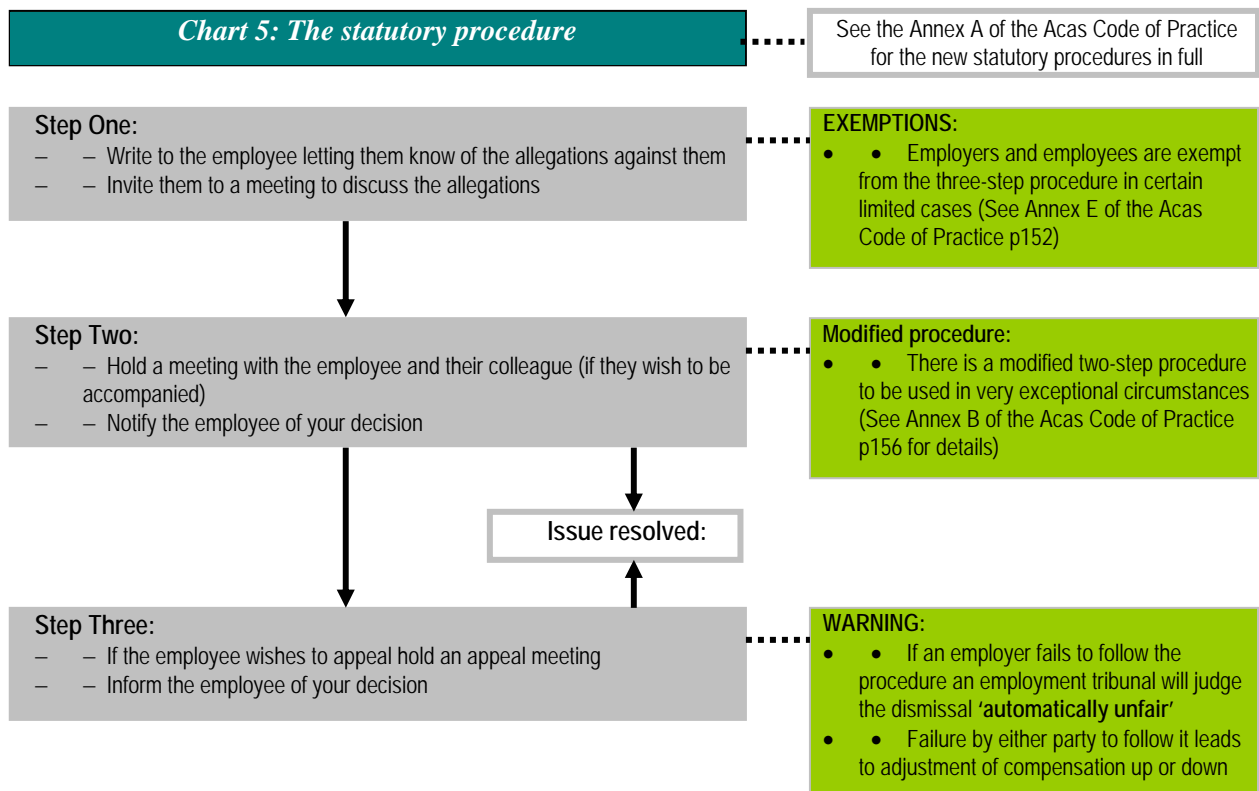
Chart 5: The statutory procedure

See the Annex A of the Acas Code of Practice for the new statutory procedures in full

Step One:
– – Write to the employee letting them know of the allegations against them
– – Invite them to a meeting to discuss the allegations

EXEMPTIONS:
• • Employers and employees are exempt from the three-step procedure in certain limited cases (See Annex E of the Acas Code of Practice p152)

Step Two:
– – Hold a meeting with the employee and their colleague (if they wish to be accompanied)
– – Notify the employee of your decision

Modified procedure:
• • There is a modified two-step procedure to be used in very exceptional circumstances (See Annex B of the Acas Code of Practice p156 for details)

Issue resolved:

Step Three:
– – If the employee wishes to appeal hold an appeal meeting
– – Inform the employee of your decision

WARNING:
• • If an employer fails to follow the procedure an employment tribunal will judge the dismissal 'automatically unfair'
• • Failure by either party to follow it leads to adjustment of compensation up or down